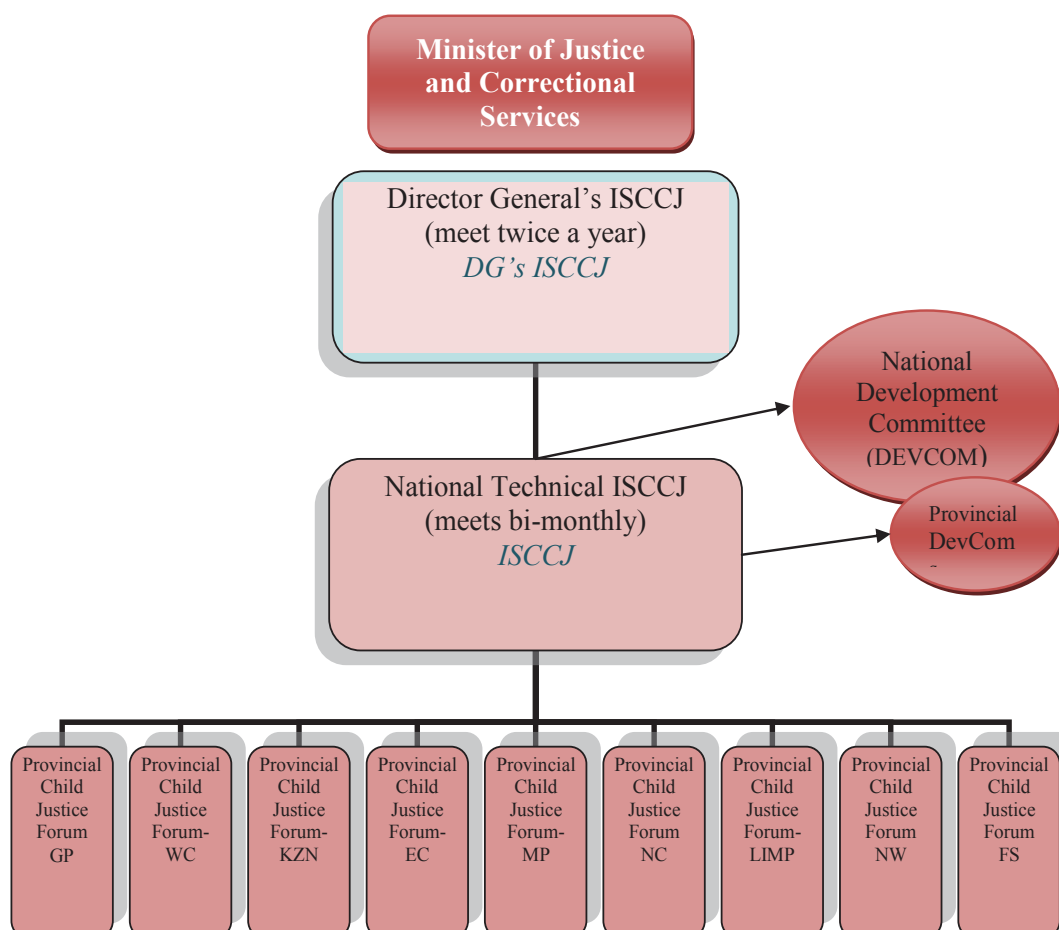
Minister of Justice and Correctional Services

Director General's ISCCJ (meet twice a year) DG's ISCCJ

National Development Committee (DEVCOM)

National Technical ISCCJ (meets bi-monthly) ISCCJ

Provincial DevCom

Provincial Child Justice Forum GP

Provincial Child Justice Forum-WC

Provincial Child Justice Forum-KZN

Provincial Child Justice Forum-EC

Provincial Child Justice Forum-MP

Provincial Child Justice Forum NC

Provincial Child Justice Forum-LIMP

Provincial Child Justice Forum NW

Provincial Child Justice Forum FS